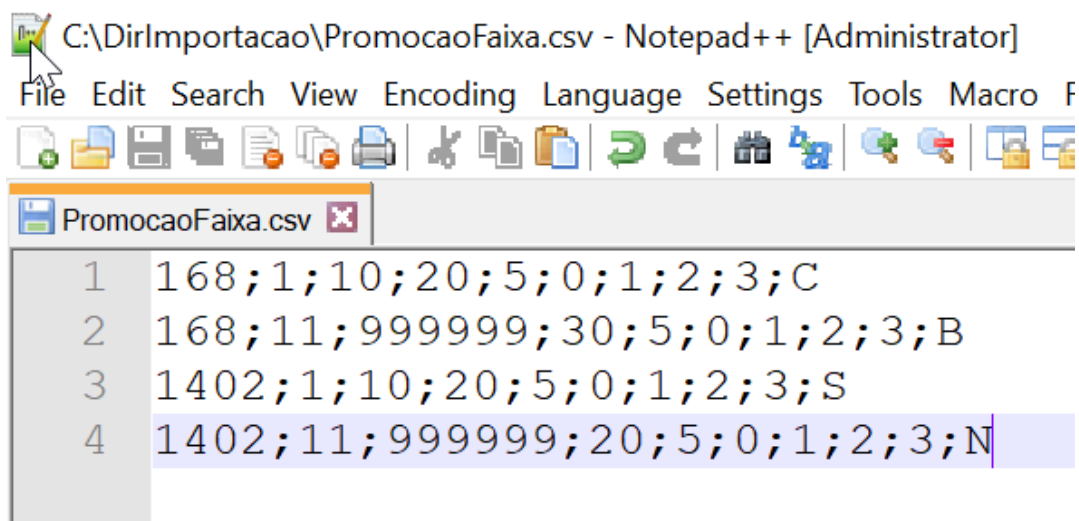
C:\DirImportacao\PromocaoFaixa.csv - Notepad++ [Administrator]

File Edit Search View Encoding Language Settings Tools Macro

PromocaoFaixa.csv

1 168;1;10;20;5;0;1;2;3;C
2 168;11;999999;30;5;0;1;2;3;B
3 1402;1;10;20;5;0;1;2;3;S
4 1402;11;999999;20;5;0;1;2;3;N